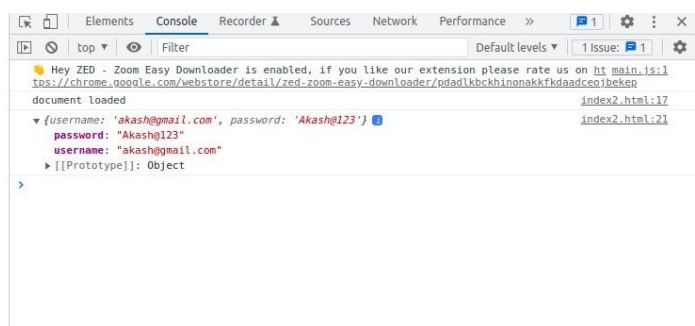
Elements Console Recorder Sources Network Performance » 1 ⋮ ×

top ▼ Filter Default levels ▼ 1 Issue: 1

Hey ZED - Zoom Easy Downloader is enabled, if you like our extension please rate us on https://chrome.google.com/webstore/detail/zed-zoom-easy-downloader/pdadlkbckhinonakkfkdaadceojbekep main.js:1

document loaded index2.html:17

▼ {username: 'akash@gmail.com', password: 'Akash@123'} index2.html:21
password: "Akash@123"
username: "akash@gmail.com"
▶ [[Prototype]]: Object

>